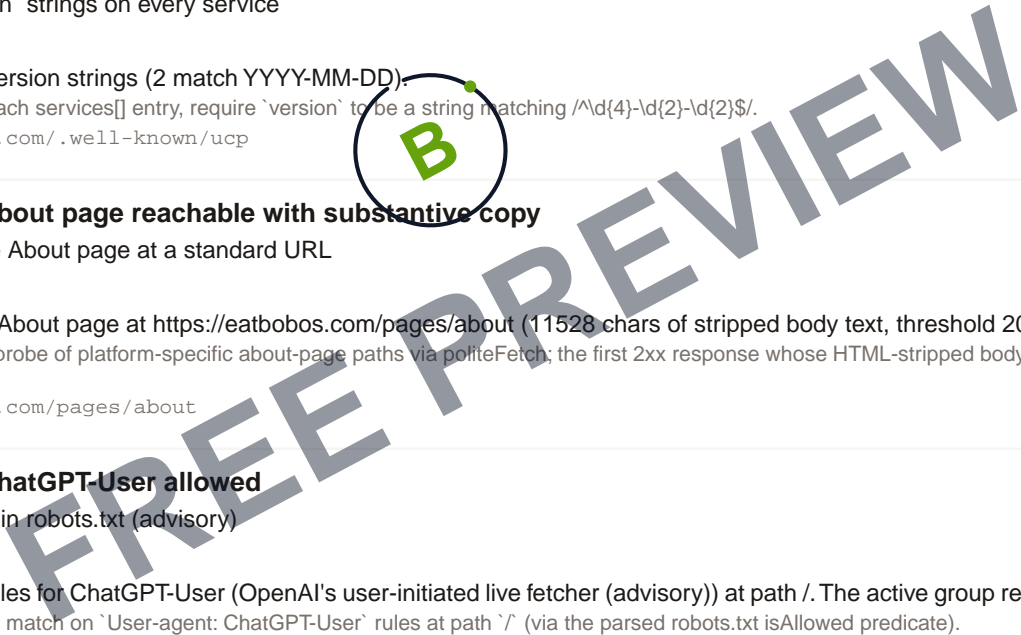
n` strings on every service

ersion strings (2 match YYYY-MM-DD).
ach services[] entry, require `version` to be a string matching /^\d{4}-\d{2}-\d{2}$/.
.com/.well-known/ucp

B

bout page reachable with substantive copy
About page at a standard URL

About page at https://eatbobos.com/pages/about (11528 chars of stripped body text, threshold 20
probe of platform-specific about-page paths via politeFetch; the first 2xx response whose HTML-stripped body
.com/pages/about

hatGPT-User allowed
in robots.txt (advisory)

les for ChatGPT-User (OpenAI's user-initiated live fetcher (advisory)) at path /. The active group re
match on `User-agent: ChatGPT-User` rules at path `/` (via the parsed robots.txt isAllowed predicate).

FREE PREVIEW